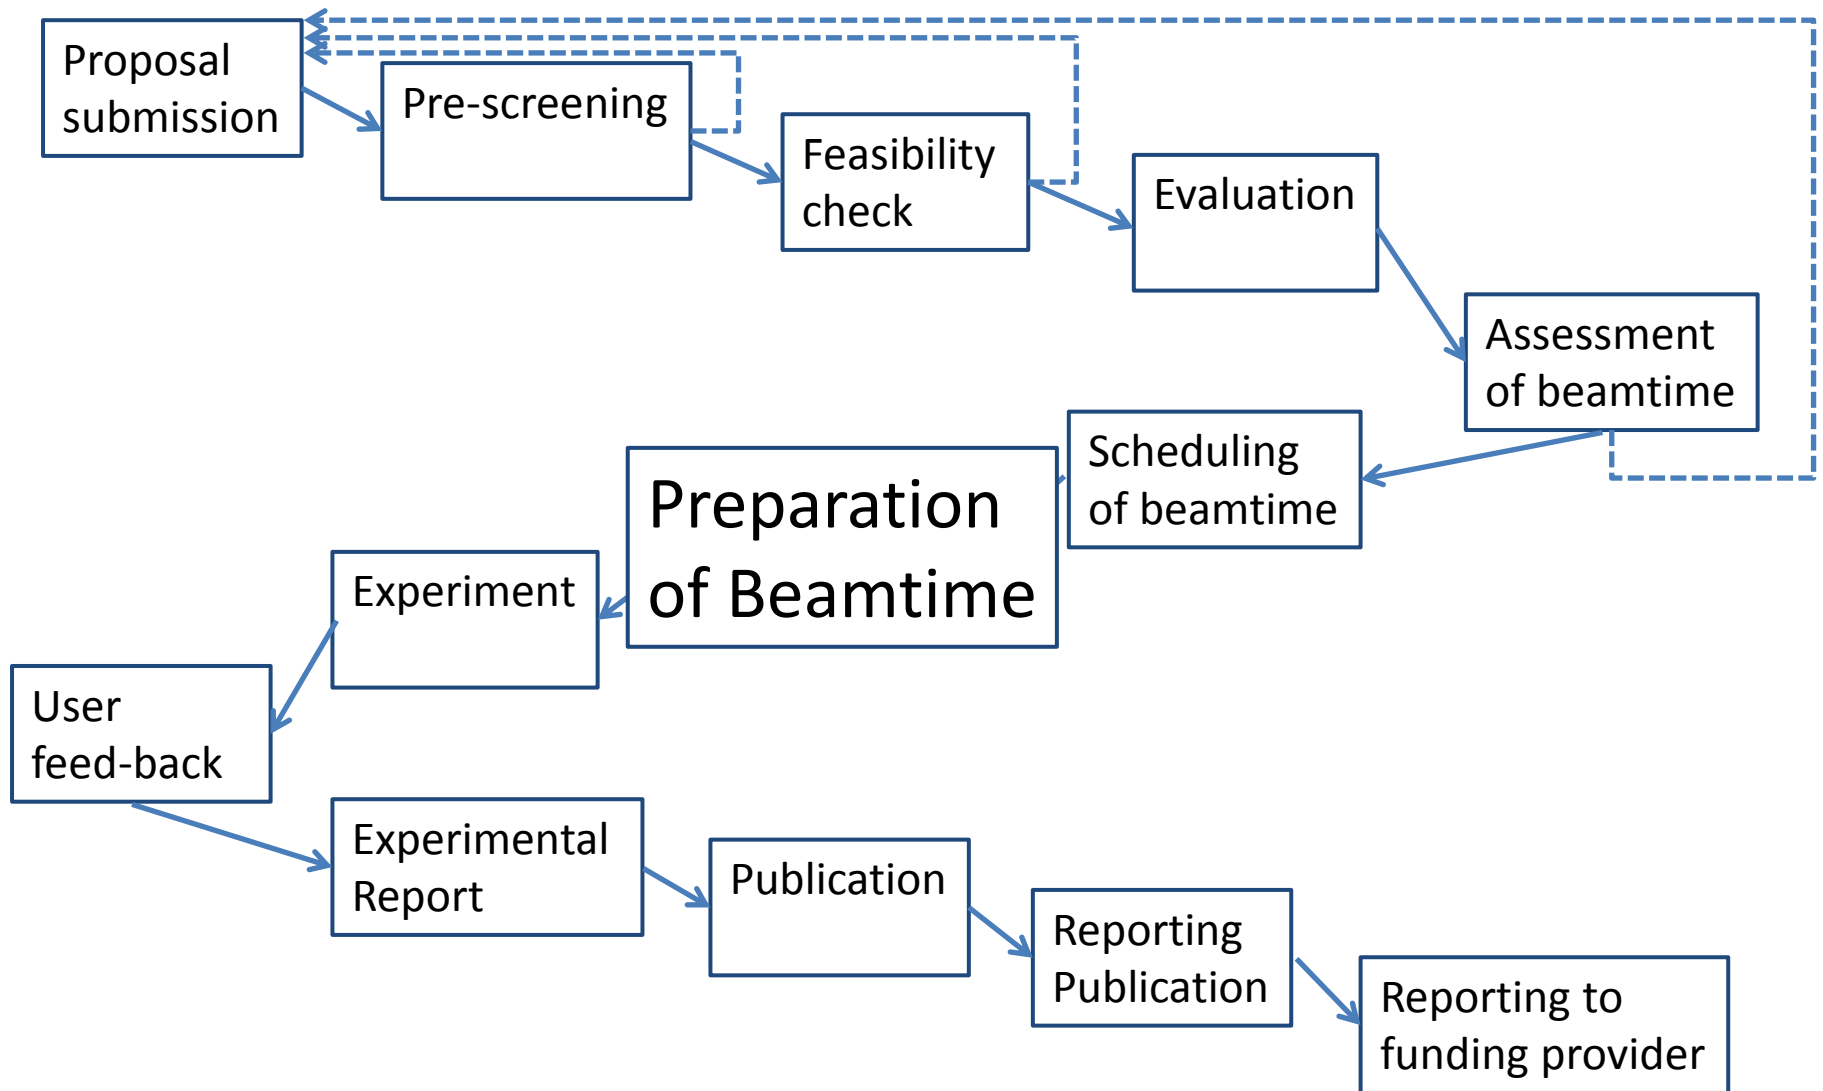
Proposal submission

Pre-screening

Feasibility check

Evaluation

Assessment of beamtime

Scheduling of beamtime

Preparation of Beamtime

Experiment

User feed-back

Experimental Report

Publication

Reporting Publication

Reporting to funding provider